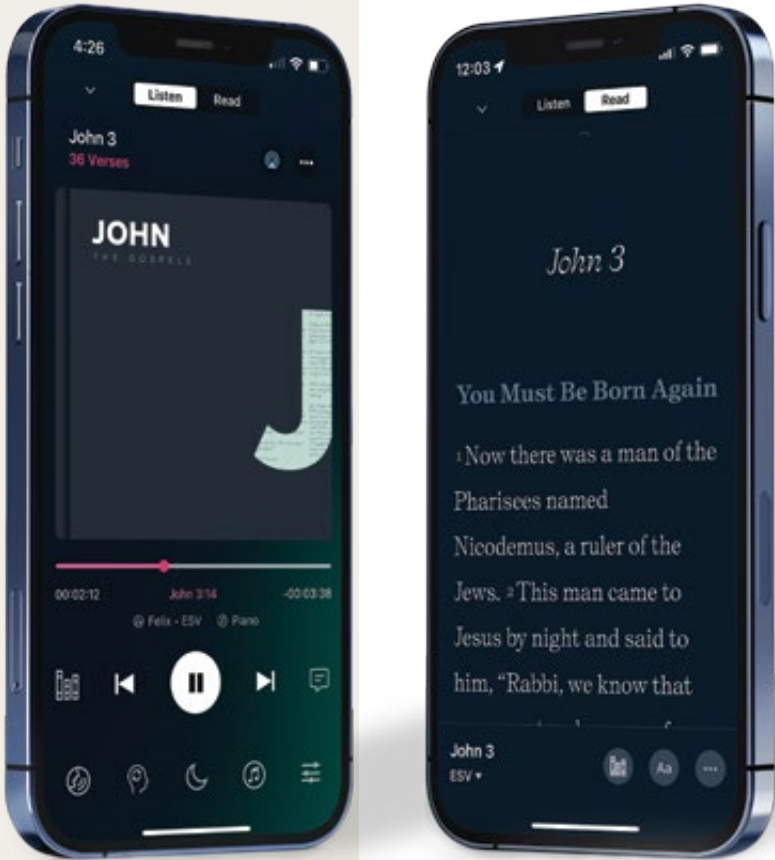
4:26

Listen Read

John 3
36 Verses

JOHN
THE GOSPELS

00:02:12 John 3:14 -00:03:38

Felix - ESV Piano

12:03

Listen Read

John 3

You Must Be Born Again

1 Now there was a man of the Pharisees named Nicodemus, a ruler of the Jews. 2 This man came to Jesus by night and said to him, "Rabbi, we know that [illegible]

John 3
ESV

Aa